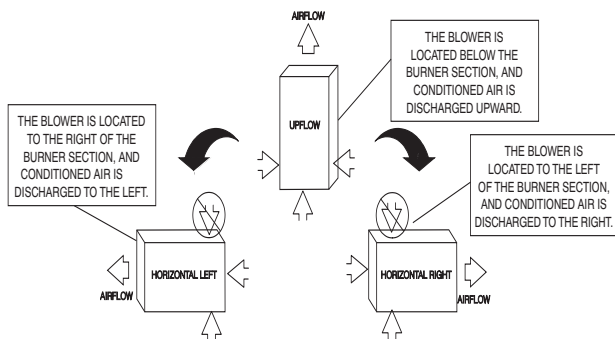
AIRFLOW

THE BLOWER IS LOCATED BELOW THE BURNER SECTION, AND CONDITIONED AIR IS DISCHARGED UPWARD.

UPFLOW

THE BLOWER IS LOCATED TO THE RIGHT OF THE BURNER SECTION, AND CONDITIONED AIR IS DISCHARGED TO THE LEFT.

THE BLOWER IS LOCATED TO THE LEFT OF THE BURNER SECTION, AND CONDITIONED AIR IS DISCHARGED TO THE RIGHT.

HORIZONTAL LEFT

AIRFLOW

HORIZONTAL RIGHT

AIRFLOW